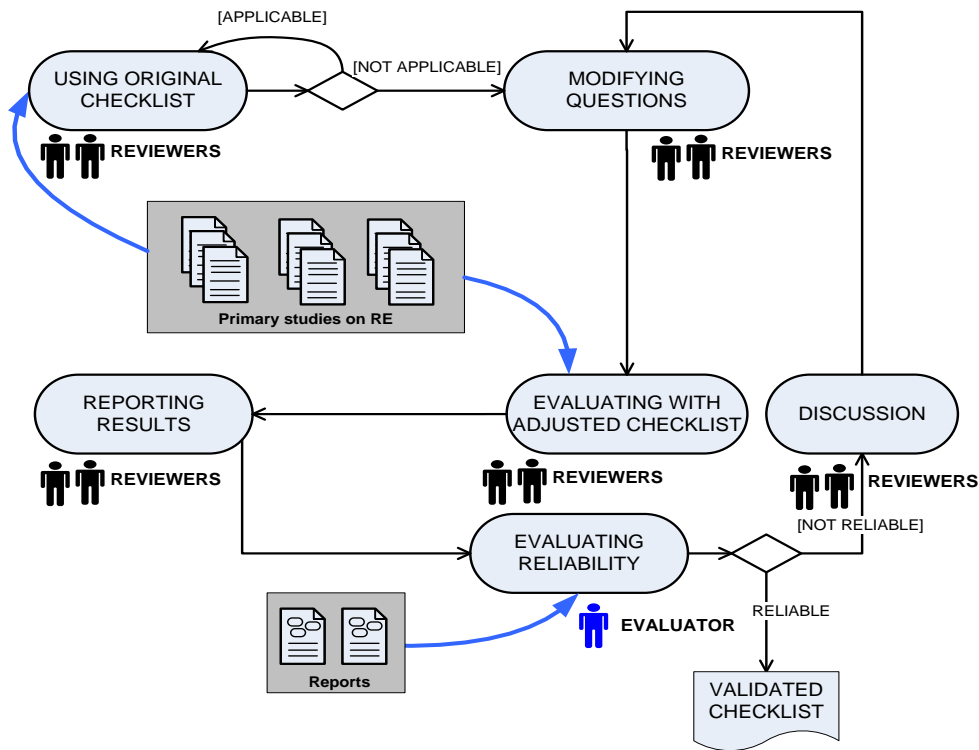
[APPLICABLE]

USING ORIGINAL CHECKLIST

[NOT APPLICABLE]

MODIFYING QUESTIONS

REVIEWERS

REVIEWERS

Primary studies on RE

REPORTING RESULTS

EVALUATING WITH ADJUSTED CHECKLIST

DISCUSSION

REVIEWERS

REVIEWERS

REVIEWERS

[NOT RELIABLE]

EVALUATING RELIABILITY

RELIABLE

EVALUATOR

Reports

VALIDATED CHECKLIST